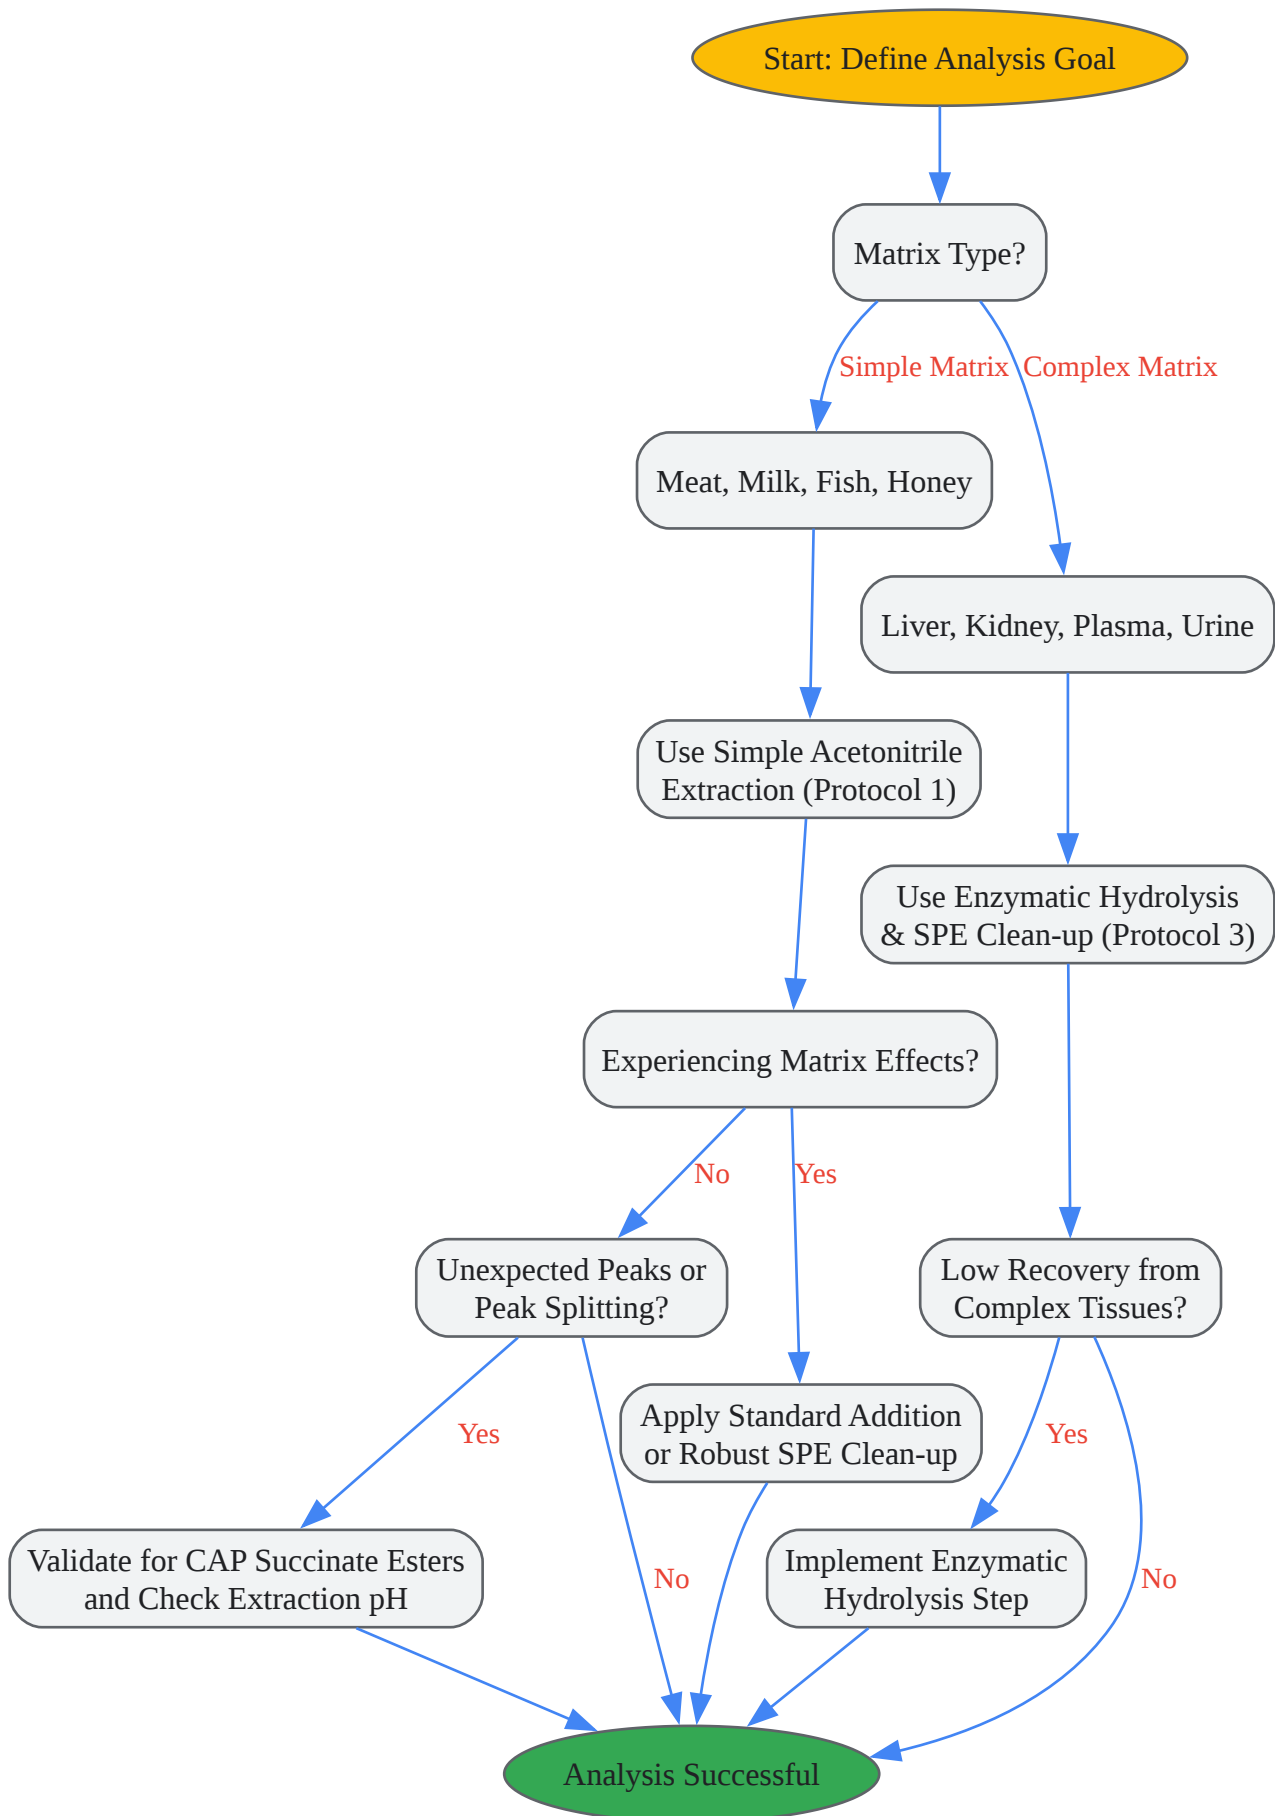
Start: Define Analysis Goal

Matrix Type?

Simple Matrix

Complex Matrix

Meat, Milk, Fish, Honey

Liver, Kidney, Plasma, Urine

Use Simple Acetonitrile Extraction (Protocol 1)

Use Enzymatic Hydrolysis & SPE Clean-up (Protocol 3)

Experiencing Matrix Effects?

No

Yes

Unexpected Peaks or Peak Splitting?

Low Recovery from Complex Tissues?

Yes

Apply Standard Addition or Robust SPE Clean-up

Yes

Validate for CAP Succinate Esters and Check Extraction pH

No

Implement Enzymatic Hydrolysis Step

No

Analysis Successful